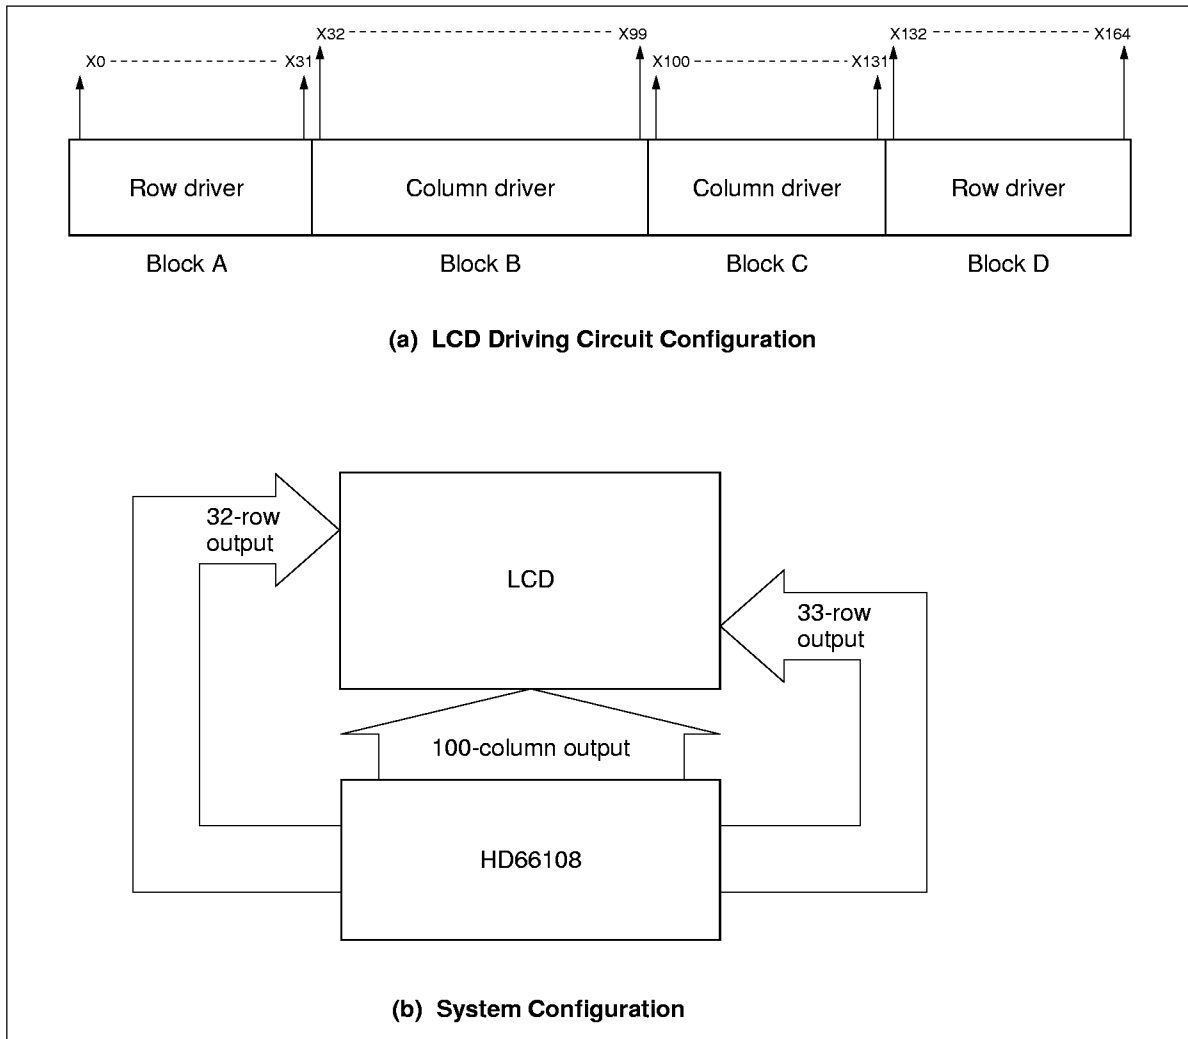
X0 X31 X32 X99 X100 X131 X132 X164

Row driver

Column driver

Column driver

Row driver

Block A

Block B

Block C

Block D

(a) LCD Driving Circuit Configuration

32-row output

LCD

33-row output

100-column output

HD66108

(b) System Configuration